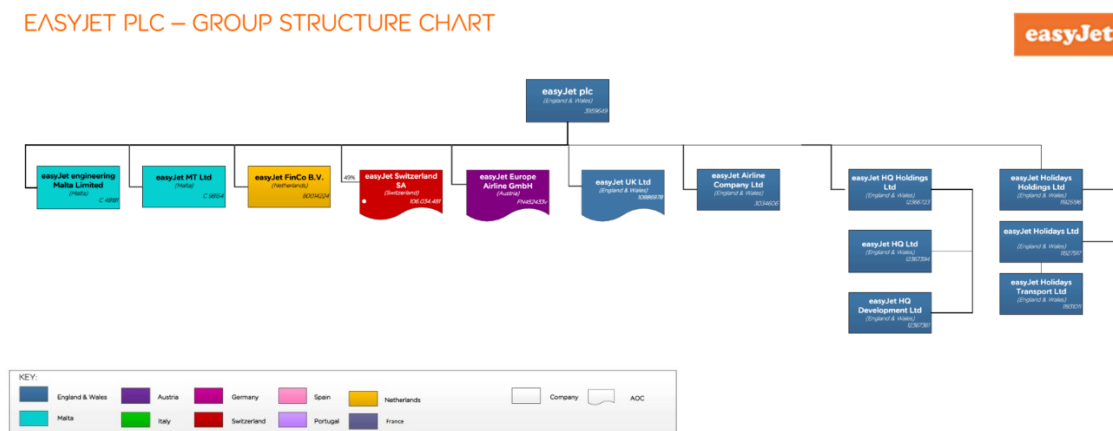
EASYJET PLC – GROUP STRUCTURE CHART

easyJet

easyJet plc
(England & Wales)
3959649

easyJet engineering Malta Limited
(Malta)
C 4891

easyJet MT Ltd
(Malta)
C 8654

easyJet FinCo B.V.
(Netherlands)
80014224

49%

easyJet Switzerland SA
(Switzerland)
106.034.481

easyJet Europe Airline GmbH
(Austria)
FN452433v

easyJet UK Ltd
(England & Wales)
10686978

easyJet Airline Company Ltd
(England & Wales)
3034606

easyJet HQ Holdings Ltd
(England & Wales)
12866723

easyJet HQ Ltd
(England & Wales)
12367394

easyJet HQ Development Ltd
(England & Wales)
12367391

easyJet Holidays Holdings Ltd
(England & Wales)
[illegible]

easyJet Holidays Ltd
(England & Wales)
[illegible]

easyJet Holidays Transport Ltd
(England & Wales)
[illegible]

KEY:
England & Wales
Malta
Austria
Italy
Germany
Switzerland
Spain
Portugal
Netherlands
France
Company
AOC